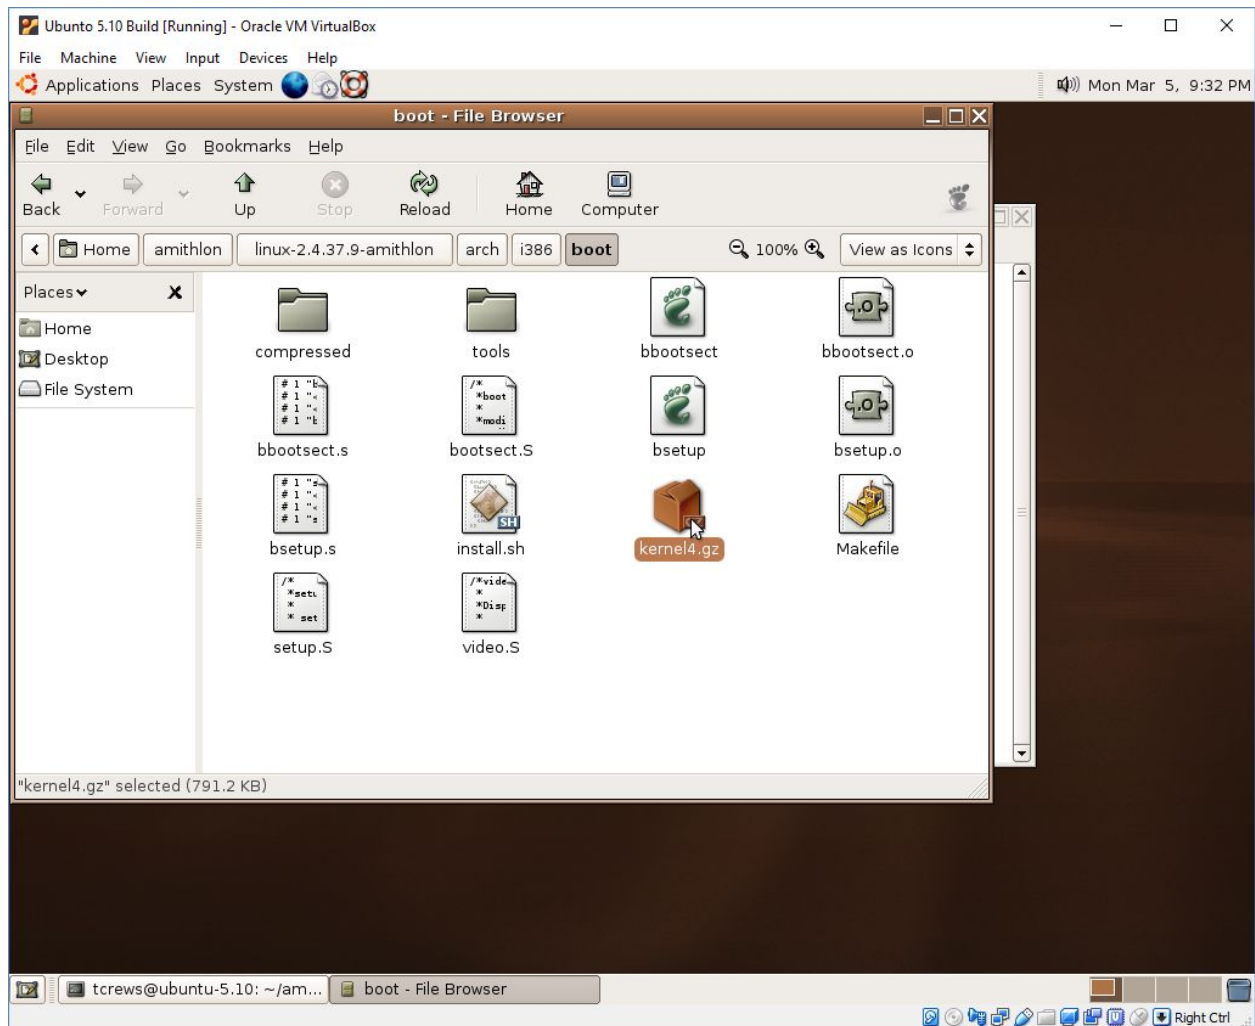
Ubunto 5.10 Build [Running] - Oracle VM VirtualBox

File Machine View Input Devices Help

Applications Places System

Mon Mar 5, 9:32 PM

boot - File Browser

File Edit View Go Bookmarks Help

Back Forward Up Stop Reload Home Computer

Home amithlon linux-2.4.37.9-amithlon arch i386 boot

100% View as Icons

Places

Home
Desktop
File System

compressed
tools
bbootsect
bbootsect.o
bbootsect.s
bootsect.S
bsetup
bsetup.o
bsetup.s
install.sh
kernel4.gz
Makefile
setup.S
video.S

"kernel4.gz" selected (791.2 KB)

tcrews@ubuntu-5.10: ~/am...
boot - File Browser

Right Ctrl